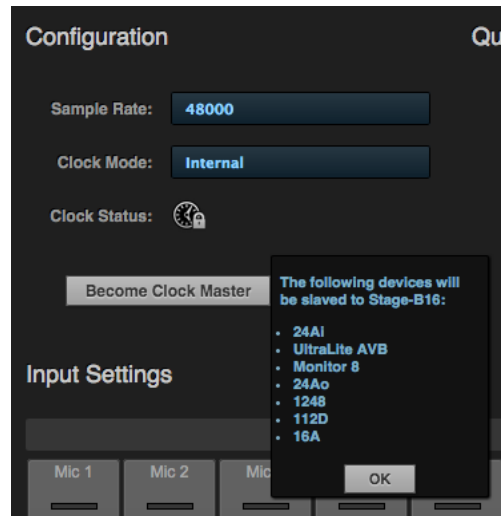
Configuration

Qu

Sample Rate: 48000

Clock Mode: Internal

Clock Status:

Become Clock Master

The following devices will be slaved to Stage-B16:

- 24Ai
- UltraLite AVB
- Monitor 8
- 24Ao
- 1248
- 112D
- 16A

OK

Input Settings

Mic 1 Mic 2 Mic